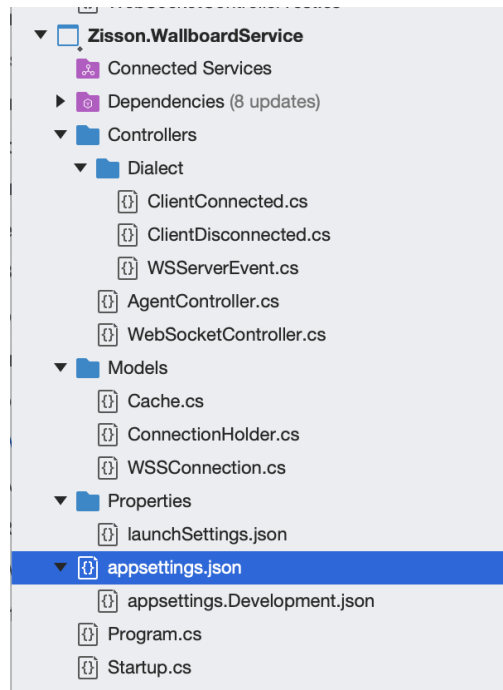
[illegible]

Zisson.WallboardService
Connected Services
Dependencies (8 updates)
Controllers
Dialect
{} ClientConnected.cs
{} ClientDisconnected.cs
{} WSServerEvent.cs
{} AgentController.cs
{} WebSocketController.cs
Models
{} Cache.cs
{} ConnectionHolder.cs
{} WSSConnection.cs
Properties
{} launchSettings.json
{} appsettings.json
{} appsettings.Development.json
{} Program.cs
{} Startup.cs